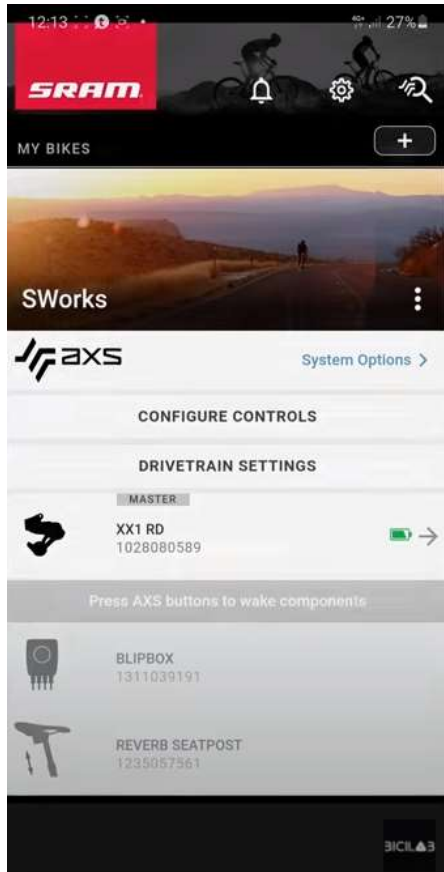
12:13 27%

SRAM

MY BIKES

+

SWorks

AXS

System Options >

CONFIGURE CONTROLS

DRIVETRAIN SETTINGS

MASTER

XX1 RD
1028080589

Press AXS buttons to wake components

BLIPBOX
1311039191

REVERB SEATPOST
1235057561

BICILAB